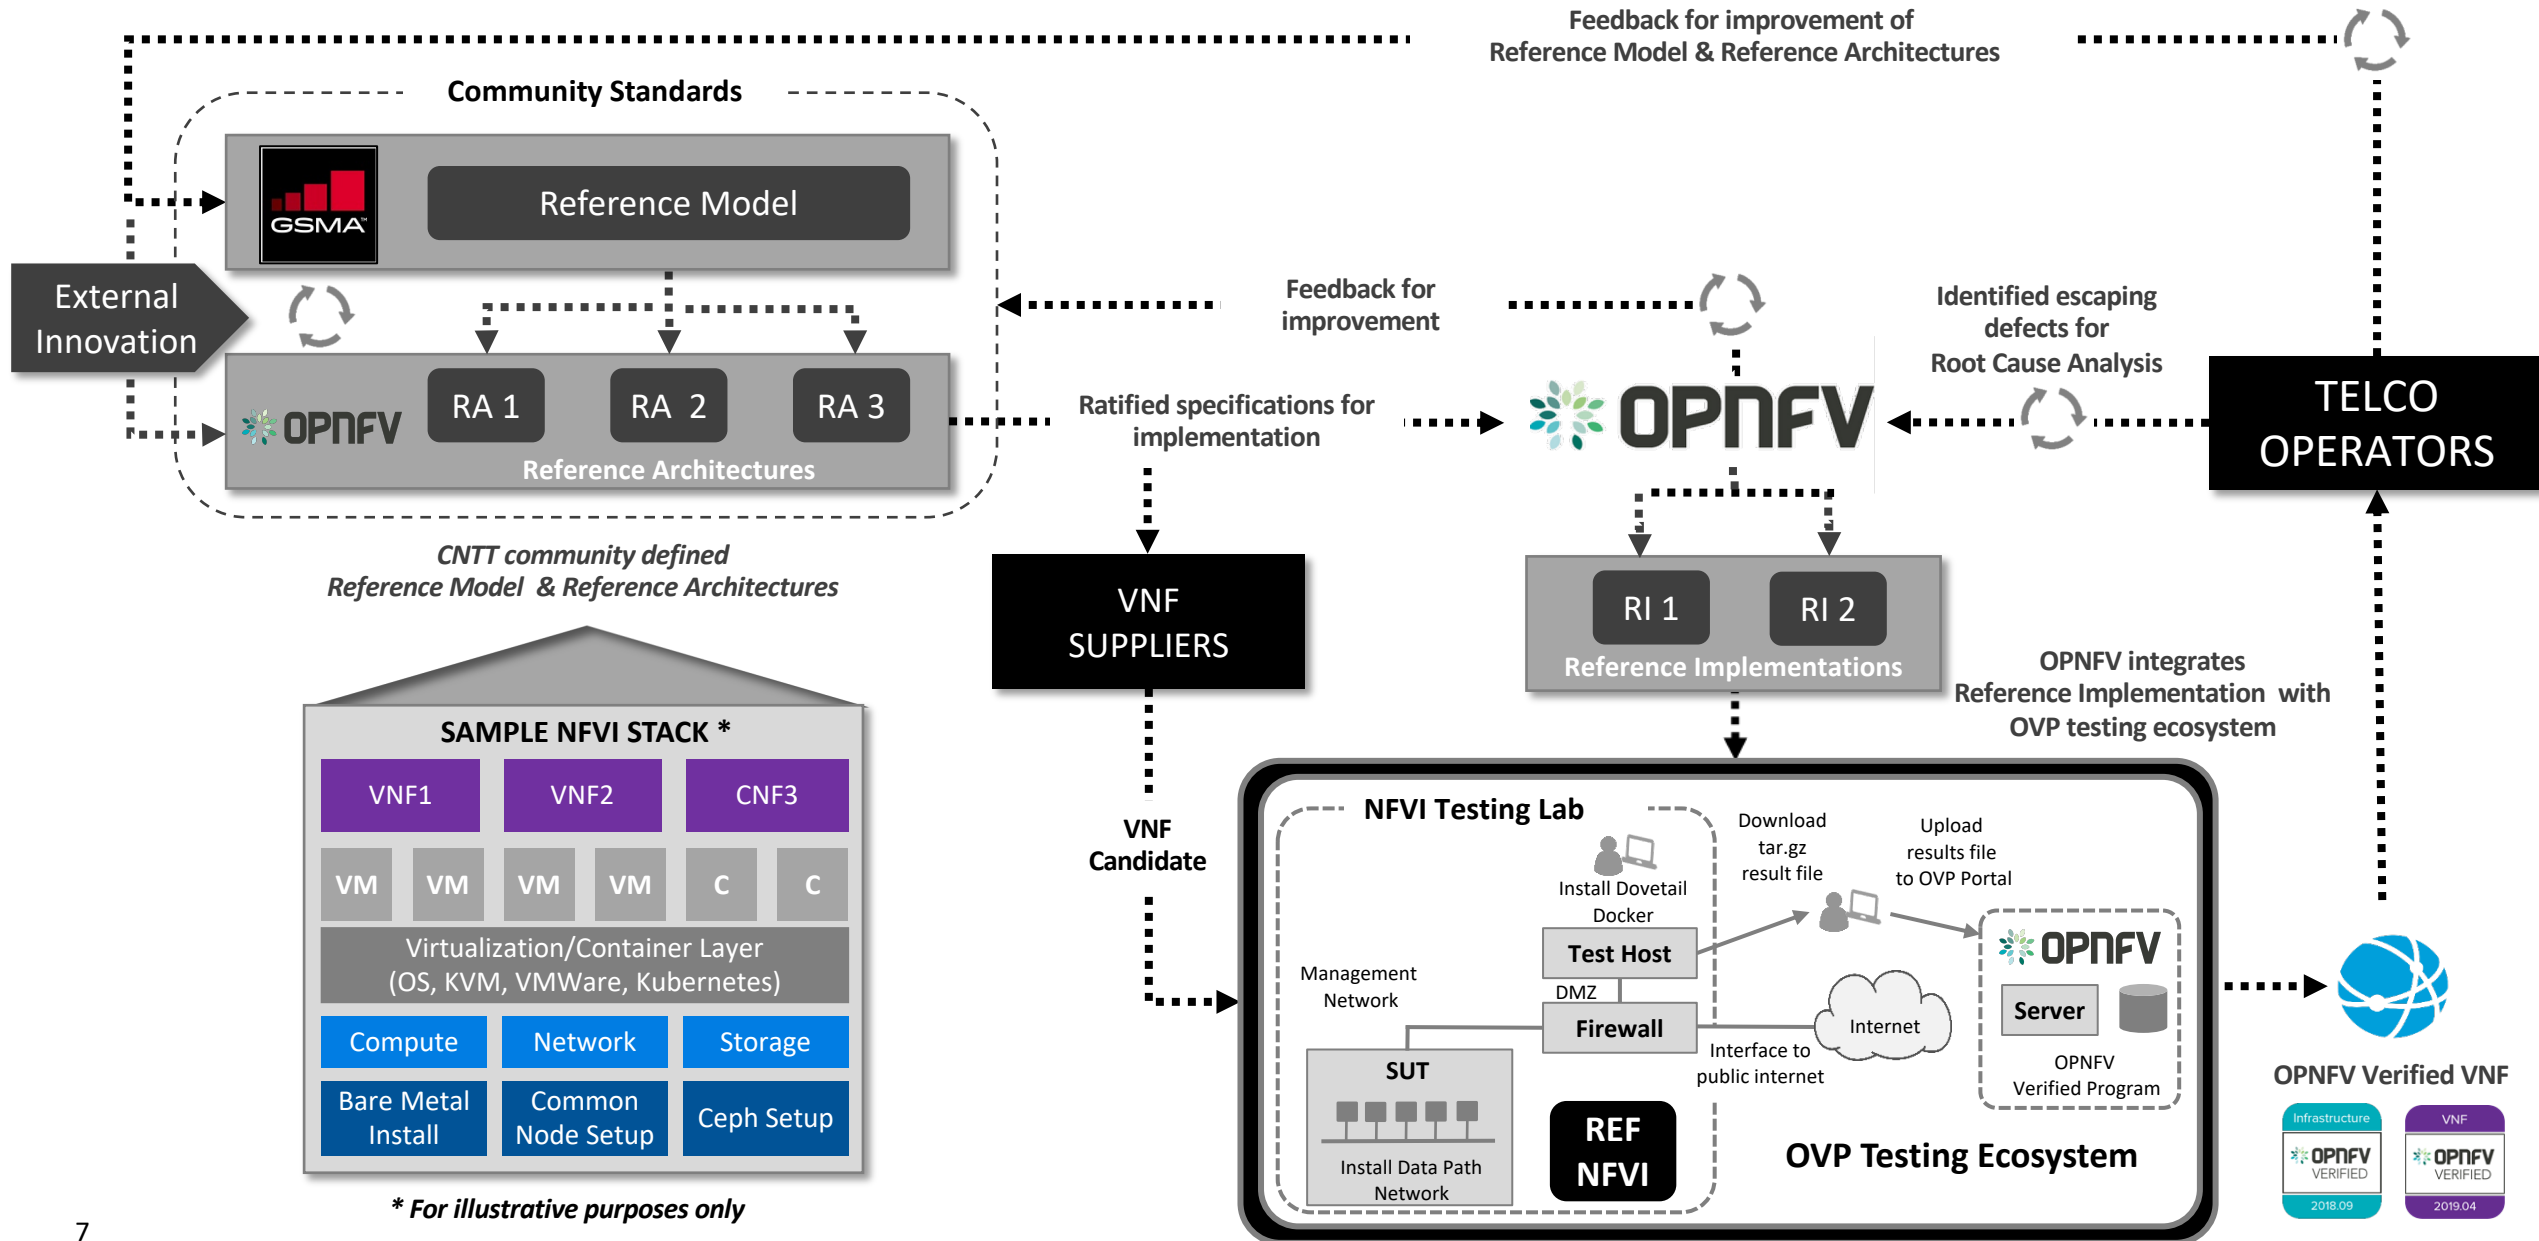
Feedback for improvement of Reference Model & Reference Architectures

Community Standards

GSMA

Reference Model

External Innovation

OPNFV

RA 1

RA 2

RA 3

Reference Architectures

CNTT community defined Reference Model & Reference Architectures

Feedback for improvement

Ratified specifications for implementation

Identified escaping defects for Root Cause Analysis

TELCO OPERATORS

OPNFV

VNF SUPPLIERS

RI 1

RI 2

Reference Implementations

OPNFV integrates Reference Implementation with OVP testing ecosystem

SAMPLE NFVI STACK *

| VNF1 | VNF2 | CNF3 |
|---|---|---|

| VM | VM | VM | VM | C | C |
|---|---|---|---|---|---|

Virtualization/Container Layer (OS, KVM, VMWare, Kubernetes)

| Compute | Network | Storage |
|---|---|---|
| Bare Metal Install | Common Node Setup | Ceph Setup |

* For illustrative purposes only

VNF Candidate

NFVI Testing Lab

Install Dovetail Docker

Download tar.gz result file

Upload results file to OVP Portal

Management Network

Test Host

DMZ

Firewall

Internet

Interface to public internet

SUT

Install Data Path Network

REF NFVI

OPNFV

Server

OPNFV Verified Program

OVP Testing Ecosystem

OPNFV Verified VNF

Infrastructure OPNFV VERIFIED 2018.09

VNF OPNFV VERIFIED 2019.04

7